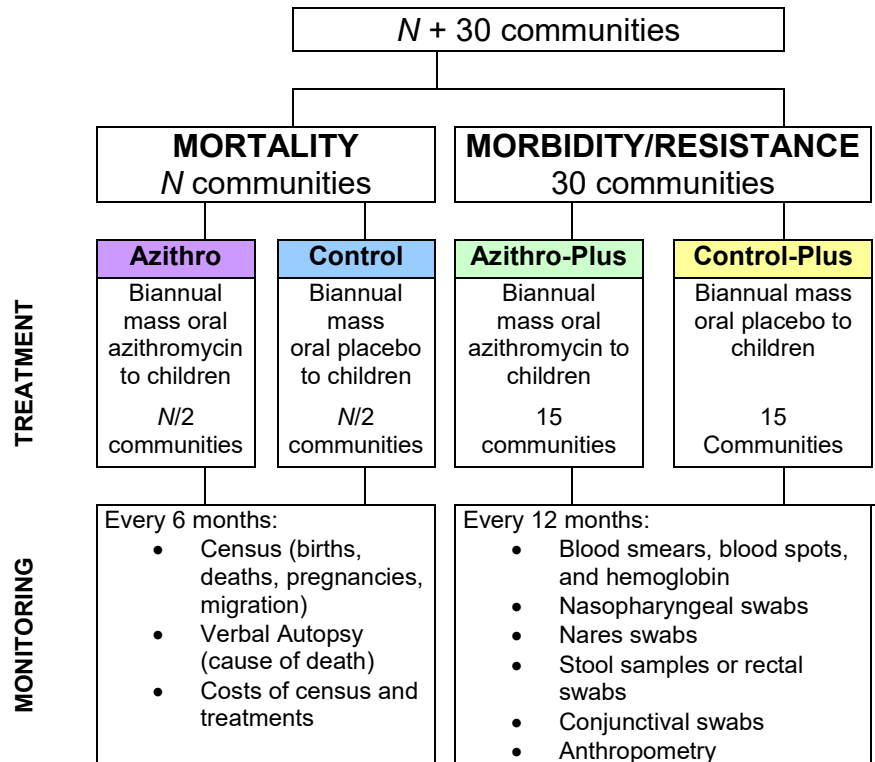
$N$ + 30 communities

MORTALITY
$N$ communities

MORBIDITY/RESISTANCE
30 communities

TREATMENT

Azithro
Biannual mass oral azithromycin to children
$N$/2 communities

Control
Biannual mass oral placebo to children
$N$/2 communities

Azithro-Plus
Biannual mass oral azithromycin to children
15 communities

Control-Plus
Biannual mass oral placebo to children
15 Communities

MONITORING

Every 6 months:
- Census (births, deaths, pregnancies, migration)
- Verbal Autopsy (cause of death)
- Costs of census and treatments

Every 12 months:
- Blood smears, blood spots, and hemoglobin
- Nasopharyngeal swabs
- Nares swabs
- Stool samples or rectal swabs
- Conjunctival swabs
- Anthropometry